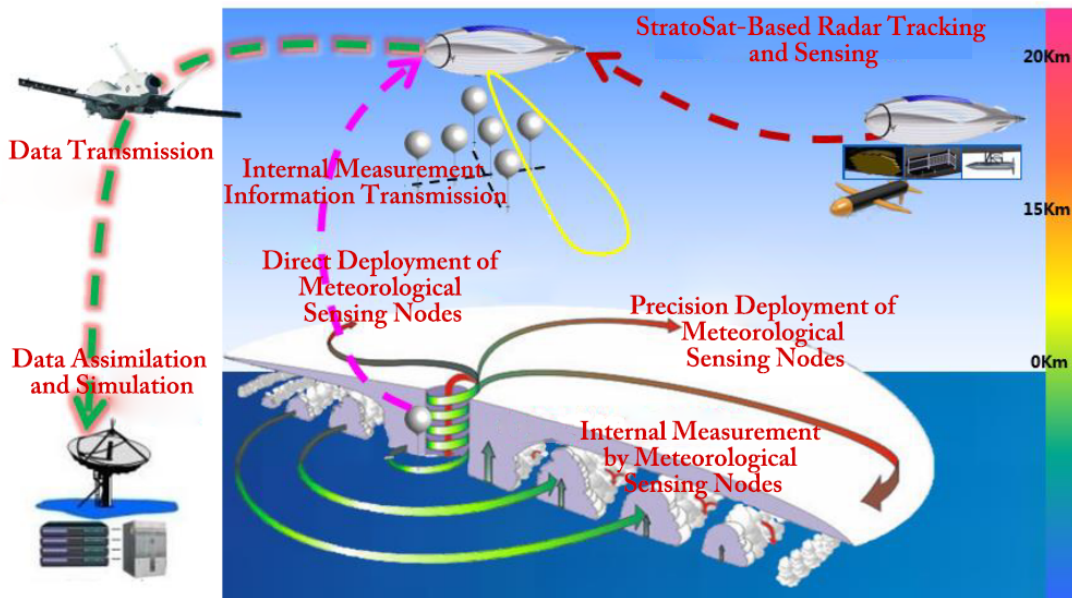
StratoSat-Based Radar Tracking and Sensing

20Km

Data Transmission

Internal Measurement Information Transmission

15Km

Direct Deployment of Meteorological Sensing Nodes

Precision Deployment of Meteorological Sensing Nodes

Data Assimilation and Simulation

0Km

Internal Measurement by Meteorological Sensing Nodes